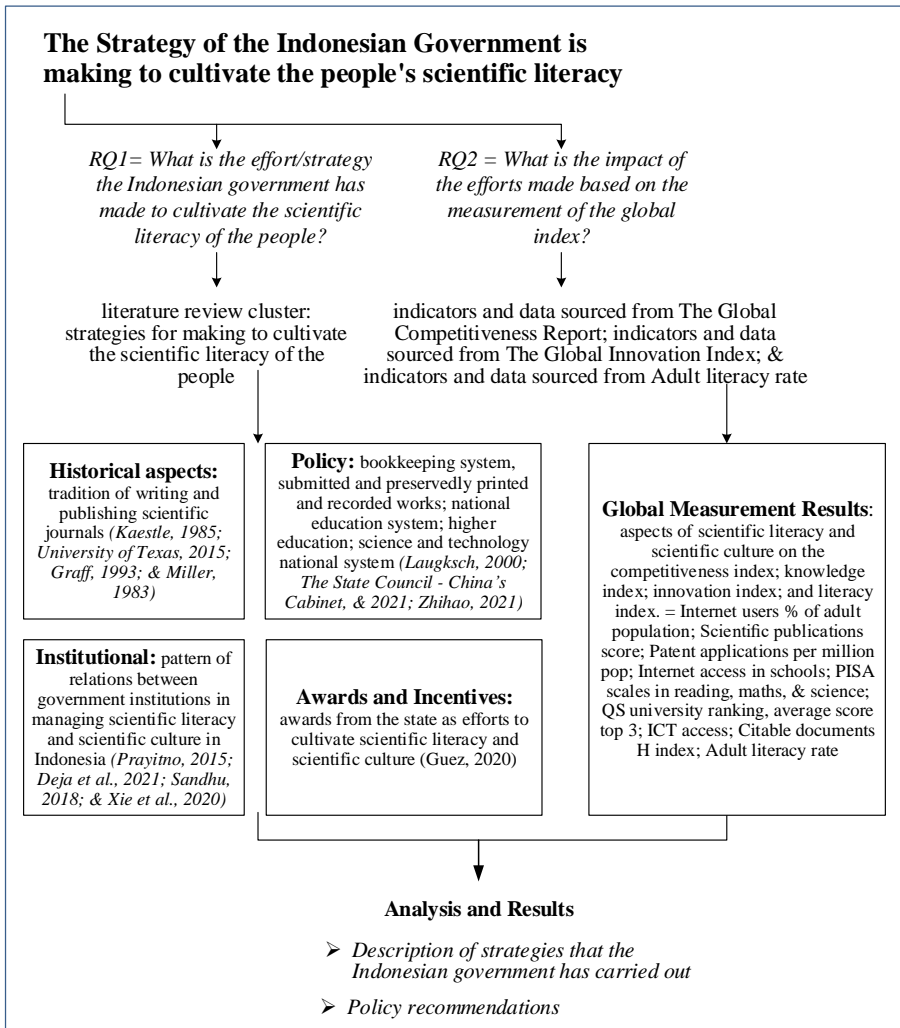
The Strategy of the Indonesian Government is making to cultivate the people's scientific literacy

RQ1= What is the effort/strategy the Indonesian government has made to cultivate the scientific literacy of the people?

RQ2 = What is the impact of the efforts made based on the measurement of the global index?

literature review cluster: strategies for making to cultivate the scientific literacy of the people

indicators and data sourced from The Global Competitiveness Report; indicators and data sourced from The Global Innovation Index; & indicators and data sourced from Adult literacy rate

Historical aspects: tradition of writing and publishing scientific journals (Kaestle, 1985; University of Texas, 2015; Graff, 1993; & Miller, 1983)

Policy: bookkeeping system, submitted and preservedly printed and recorded works; national education system; higher education; science and technology national system (Laugksch, 2000; The State Council - China's Cabinet, & 2021; Zhihao, 2021)

Global Measurement Results: aspects of scientific literacy and scientific culture on the competitiveness index; knowledge index; innovation index; and literacy index. = Internet users % of adult population; Scientific publications score; Patent applications per million pop; Internet access in schools; PISA scales in reading, maths, & science; QS university ranking, average score top 3; ICT access; Citable documents H index; Adult literacy rate

Institutional: pattern of relations between government institutions in managing scientific literacy and scientific culture in Indonesia (Prayitno, 2015; Deja et al., 2021; Sandhu, 2018; & Xie et al., 2020)

Awards and Incentives: awards from the state as efforts to cultivate scientific literacy and scientific culture (Guez, 2020)

Analysis and Results

➢ Description of strategies that the Indonesian government has carried out

➢ Policy recommendations